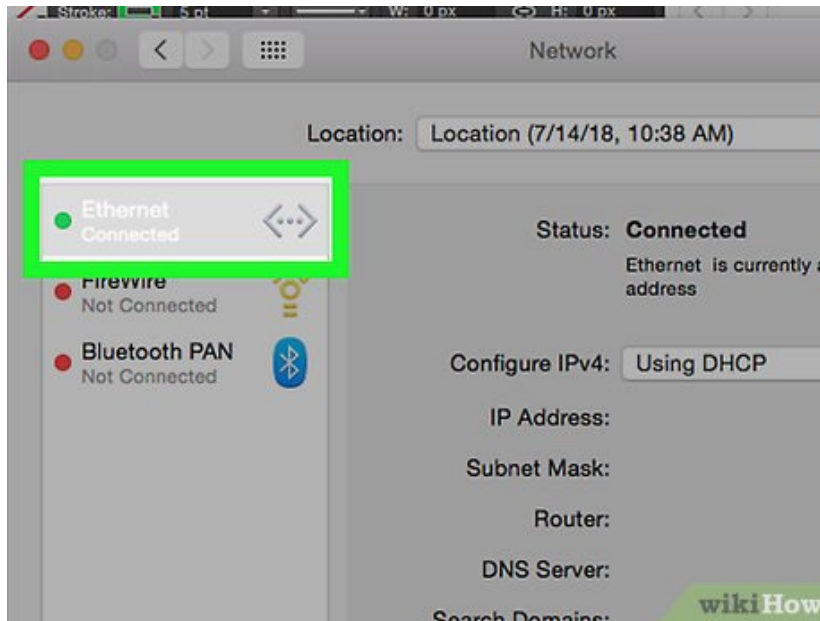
Stroke: 5 pt W: 0 px H: 0 px

Network

Location: Location (7/14/18, 10:38 AM)

Ethernet
Connected

FireWire
Not Connected

Bluetooth PAN
Not Connected

Status: Connected

Ethernet is currently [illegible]
address

Configure IPv4: Using DHCP

IP Address:

Subnet Mask:

Router:

DNS Server:

Search Domains:

wikiHow